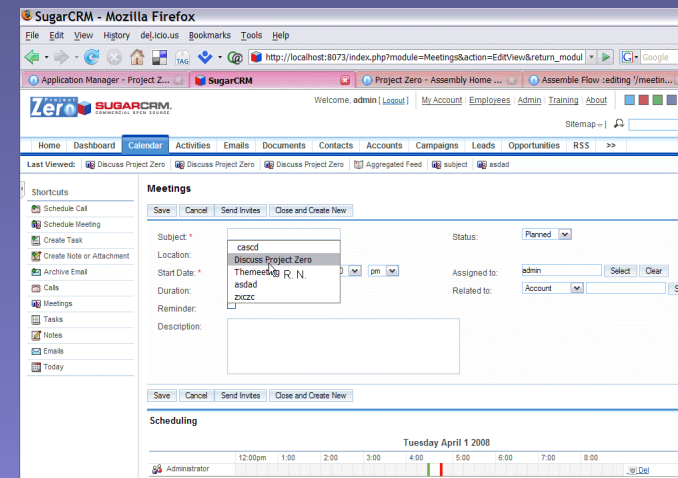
SugarCRM - Mozilla Firefox

File Edit View History del.icio.us Bookmarks Tools Help

http://localhost:8073/index.php?module=Meetings&action=EditView&return_modul

Google

Application Manager - Project Z... | SugarCRM | Project Zero - Assembly Home ... | Assemble Flow :editing '/meetin...

Project Zero SUGARCRM COMMERCIAL OPEN SOURCE

Welcome, admin [ Logout ] | My Account | Employees | Admin | Training | About

Sitemap

Home | Dashboard | Calendar | Activities | Emails | Documents | Contacts | Accounts | Campaigns | Leads | Opportunities | RSS | >>

Last Viewed: Discuss Project Zero | Discuss Project Zero | Discuss Project Zero | Aggregated Feed | subject | asdad

Shortcuts
Schedule Call
Schedule Meeting
Create Task
Create Note or Attachment
Archive Email
Calls
Meetings
Tasks
Notes
Emails
Today

Meetings

Save | Cancel | Send Invites | Close and Create New

Subject: *
cascd
Discuss Project Zero
Themeeting R. N.
asdad
zxczc

Location:
Start Date: * pm
Duration:
Reminder:
Description:

Status: Planned
Assigned to: admin Select Clear
Related to: Account

Save | Cancel | Send Invites | Close and Create New

Scheduling

Tuesday April 1 2008

12:00pm | 1:00 | 2:00 | 3:00 | 4:00 | 5:00 | 6:00 | 7:00 | 8:00 | 9:00 | 10:00

Administrator Del